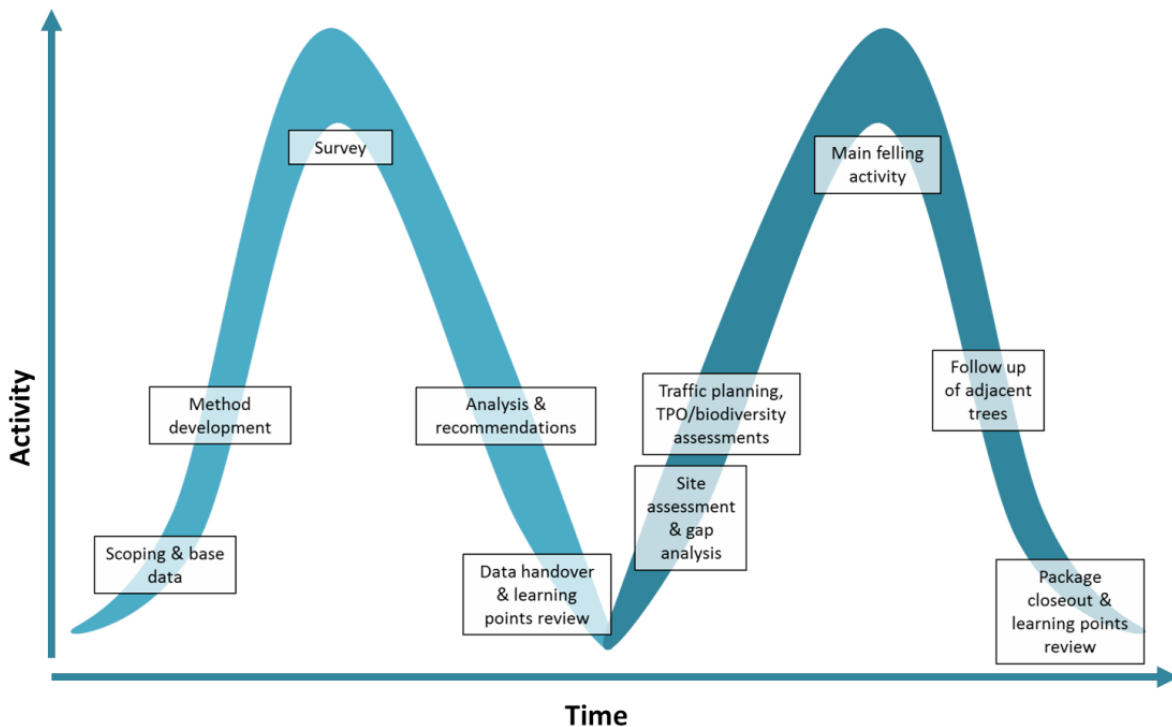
Activity

Survey

Main felling activity

Method development

Analysis & recommendations

Traffic planning, TPO/biodiversity assessments

Follow up of adjacent trees

Site assessment & gap analysis

Scoping & base data

Data handover & learning points review

Package closeout & learning points review

Time